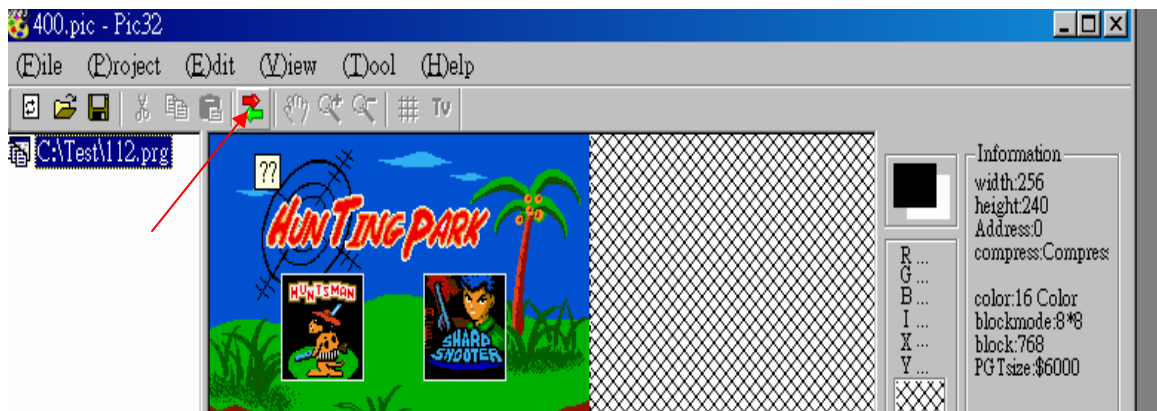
400.pic - Pic32

(F)ile (P)roject (E)dit (V)iew (T)ool (H)elp

C:\Test\112.prg

??

HUNTING PARK

HUNTSMAN

SHARD SHOOTER

R ...
G ...
B ...
I ...
X ...
Y ...

Information
width:256
height:240
Address:0
compress:Compress

color:16 Color
blockmode:8*8
block:768
PGTsize:$6000